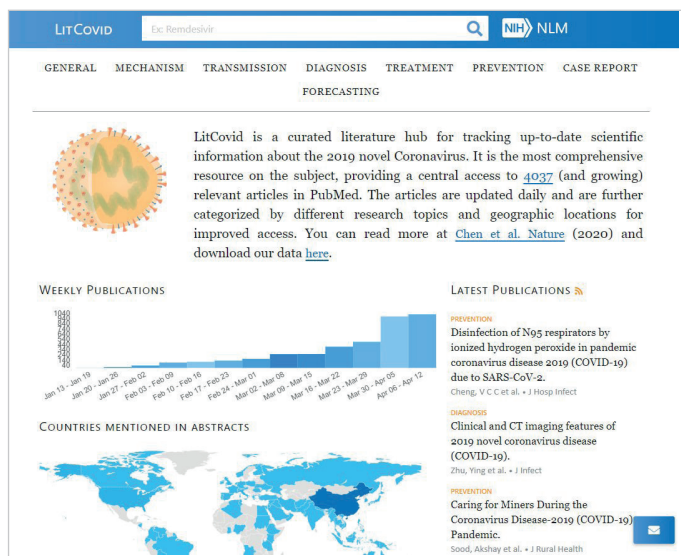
LitCovid

Ex: Remdesivir

NIH NLM

GENERAL MECHANISM TRANSMISSION DIAGNOSIS TREATMENT PREVENTION CASE REPORT FORECASTING

LitCovid is a curated literature hub for tracking up-to-date scientific information about the 2019 novel Coronavirus. It is the most comprehensive resource on the subject, providing a central access to 4037 (and growing) relevant articles in PubMed. The articles are updated daily and are further categorized by different research topics and geographic locations for improved access. You can read more at Chen et al. Nature (2020) and download our data here.

WEEKLY PUBLICATIONS

1040
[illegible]
40

Jan 13 - Jan 19
Jan 20 - Jan 26
Jan 27 - Feb 02
Feb 03 - Feb 09
Feb 10 - Feb 16
Feb 17 - Feb 23
Feb 24 - Mar 01
Mar 02 - Mar 08
Mar 09 - Mar 15
Mar 16 - Mar 22
Mar 23 - Mar 29
Mar 30 - Apr 05
Apr 06 - Apr 12

COUNTRIES MENTIONED IN ABSTRACTS

LATEST PUBLICATIONS

PREVENTION
Disinfection of N95 respirators by ionized hydrogen peroxide in pandemic coronavirus disease 2019 (COVID-19) due to SARS-CoV-2.
Cheng, V C C et al. • J Hosp Infect

DIAGNOSIS
Clinical and CT imaging features of 2019 novel coronavirus disease (COVID-19).
Zhu, Ying et al. • J Infect

PREVENTION
Caring for Miners During the Coronavirus Disease-2019 (COVID-19) Pandemic.
Sood, Akshay et al. • J Rural Health